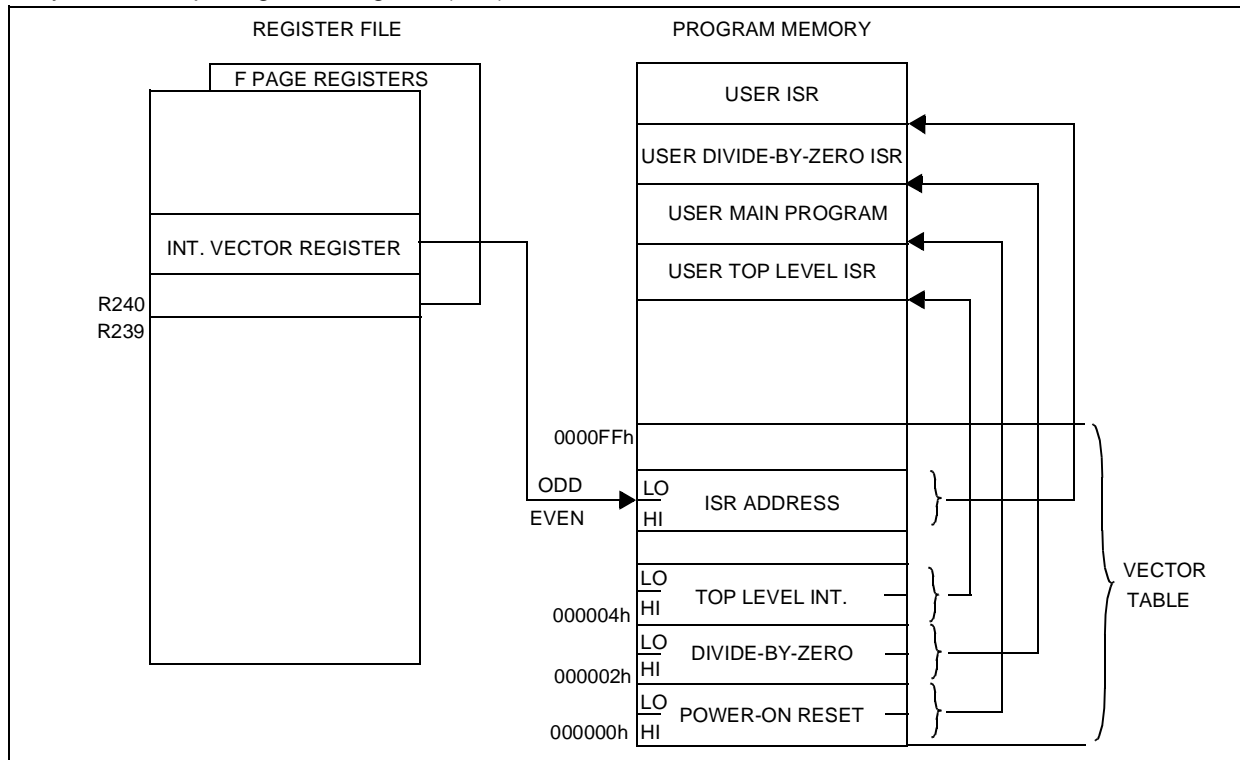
REGISTER FILE

F PAGE REGISTERS

INT. VECTOR REGISTER

R240

R239

PROGRAM MEMORY

USER ISR

USER DIVIDE-BY-ZERO ISR

USER MAIN PROGRAM

USER TOP LEVEL ISR

0000FFh

ODD

EVEN

LO

HI

ISR ADDRESS

LO

HI

TOP LEVEL INT.

000004h

LO

HI

DIVIDE-BY-ZERO

000002h

LO

HI

POWER-ON RESET

000000h

VECTOR TABLE